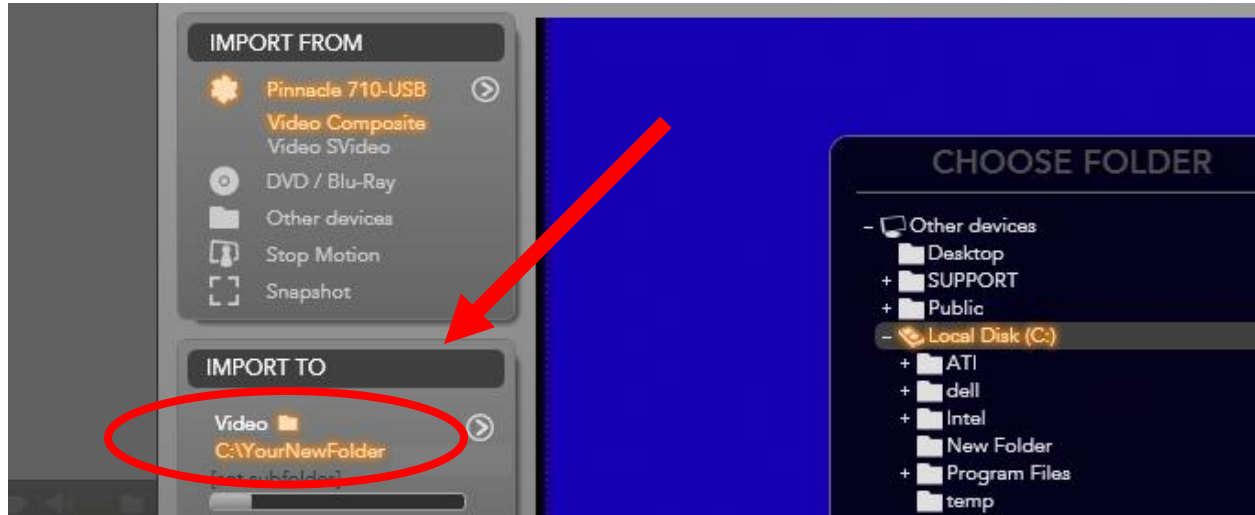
IMPORT FROM

Pinnacle 710-USB
Video Composite
Video SVideo
DVD / Blu-Ray
Other devices
Stop Motion
Snapshot

IMPORT TO

Video
C:\YourNewFolder
[set subfolder]

CHOOSE FOLDER

– Other devices
Desktop
+ SUPPORT
+ Public
– Local Disk (C:)
+ ATI
+ dell
+ Intel
New Folder
+ Program Files
temp